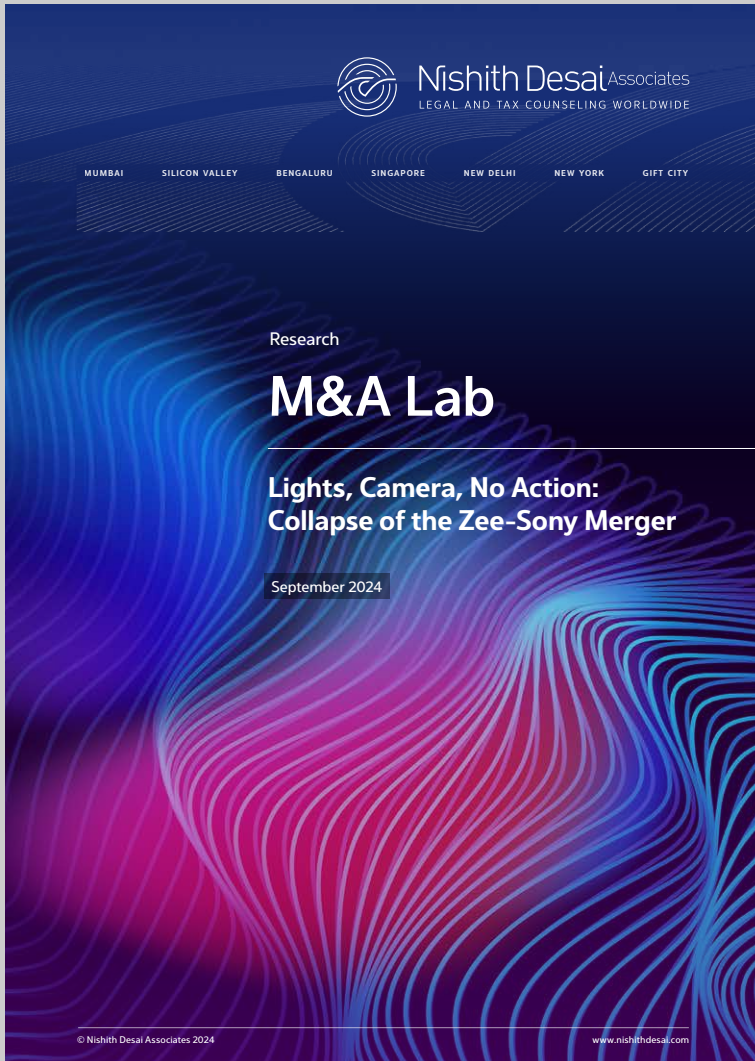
Nishith Desai Associates
LEGAL AND TAX COUNSELING WORLDWIDE

MUMBAI SILICON VALLEY BENGALURU SINGAPORE NEW DELHI NEW YORK GIFT CITY

Research

M&A Lab

Lights, Camera, No Action: Collapse of the Zee-Sony Merger

September 2024

© Nishith Desai Associates 2024

www.nishithdesai.com